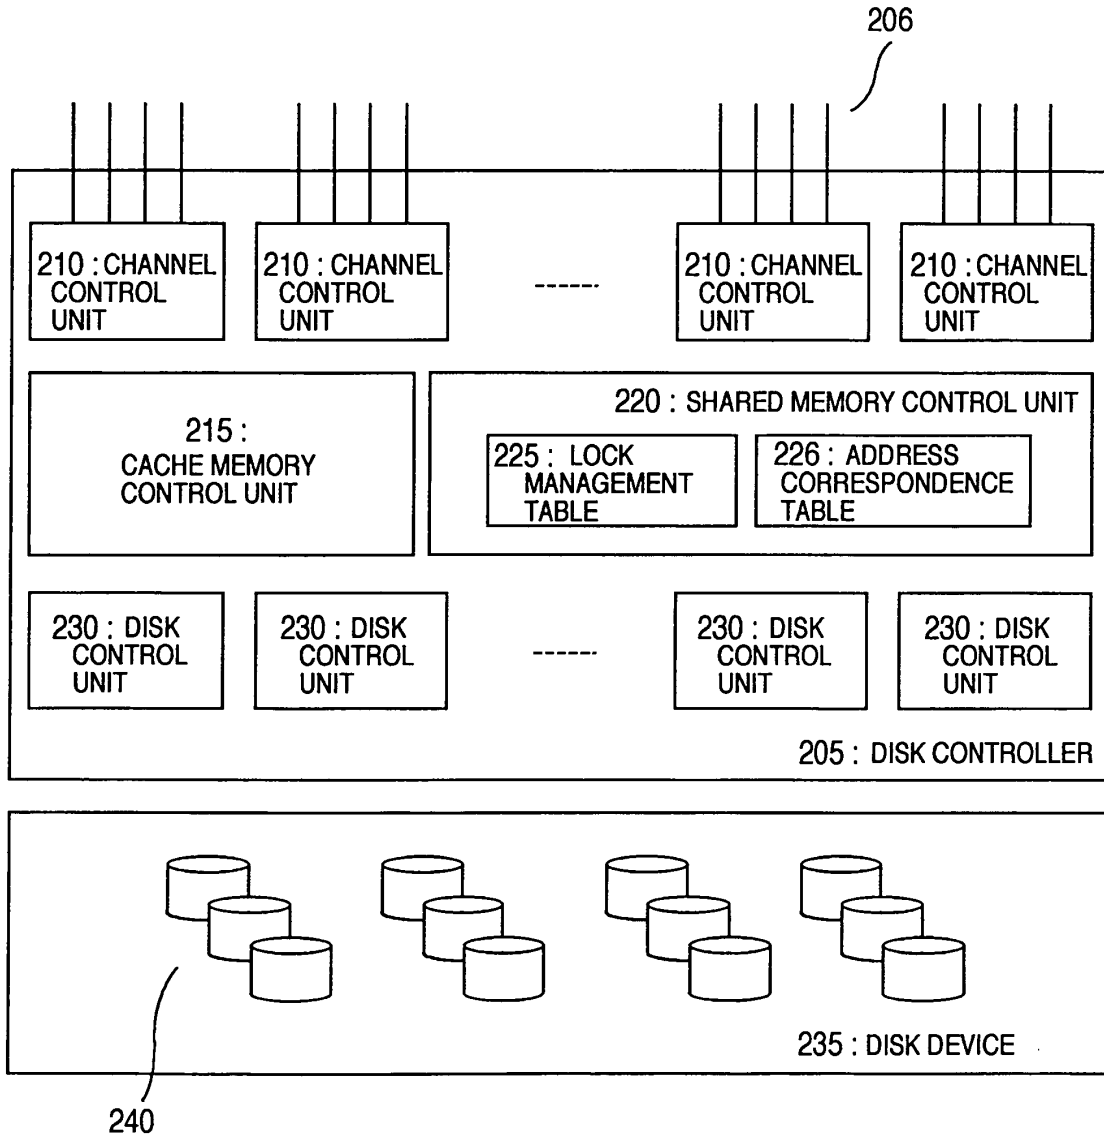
206

210 : CHANNEL CONTROL UNIT

210 : CHANNEL CONTROL UNIT

------

210 : CHANNEL CONTROL UNIT

210 : CHANNEL CONTROL UNIT

215 : CACHE MEMORY CONTROL UNIT

220 : SHARED MEMORY CONTROL UNIT

225 : LOCK MANAGEMENT TABLE

226 : ADDRESS CORRESPONDENCE TABLE

230 : DISK CONTROL UNIT

230 : DISK CONTROL UNIT

------

230 : DISK CONTROL UNIT

230 : DISK CONTROL UNIT

205 : DISK CONTROLLER

235 : DISK DEVICE

240